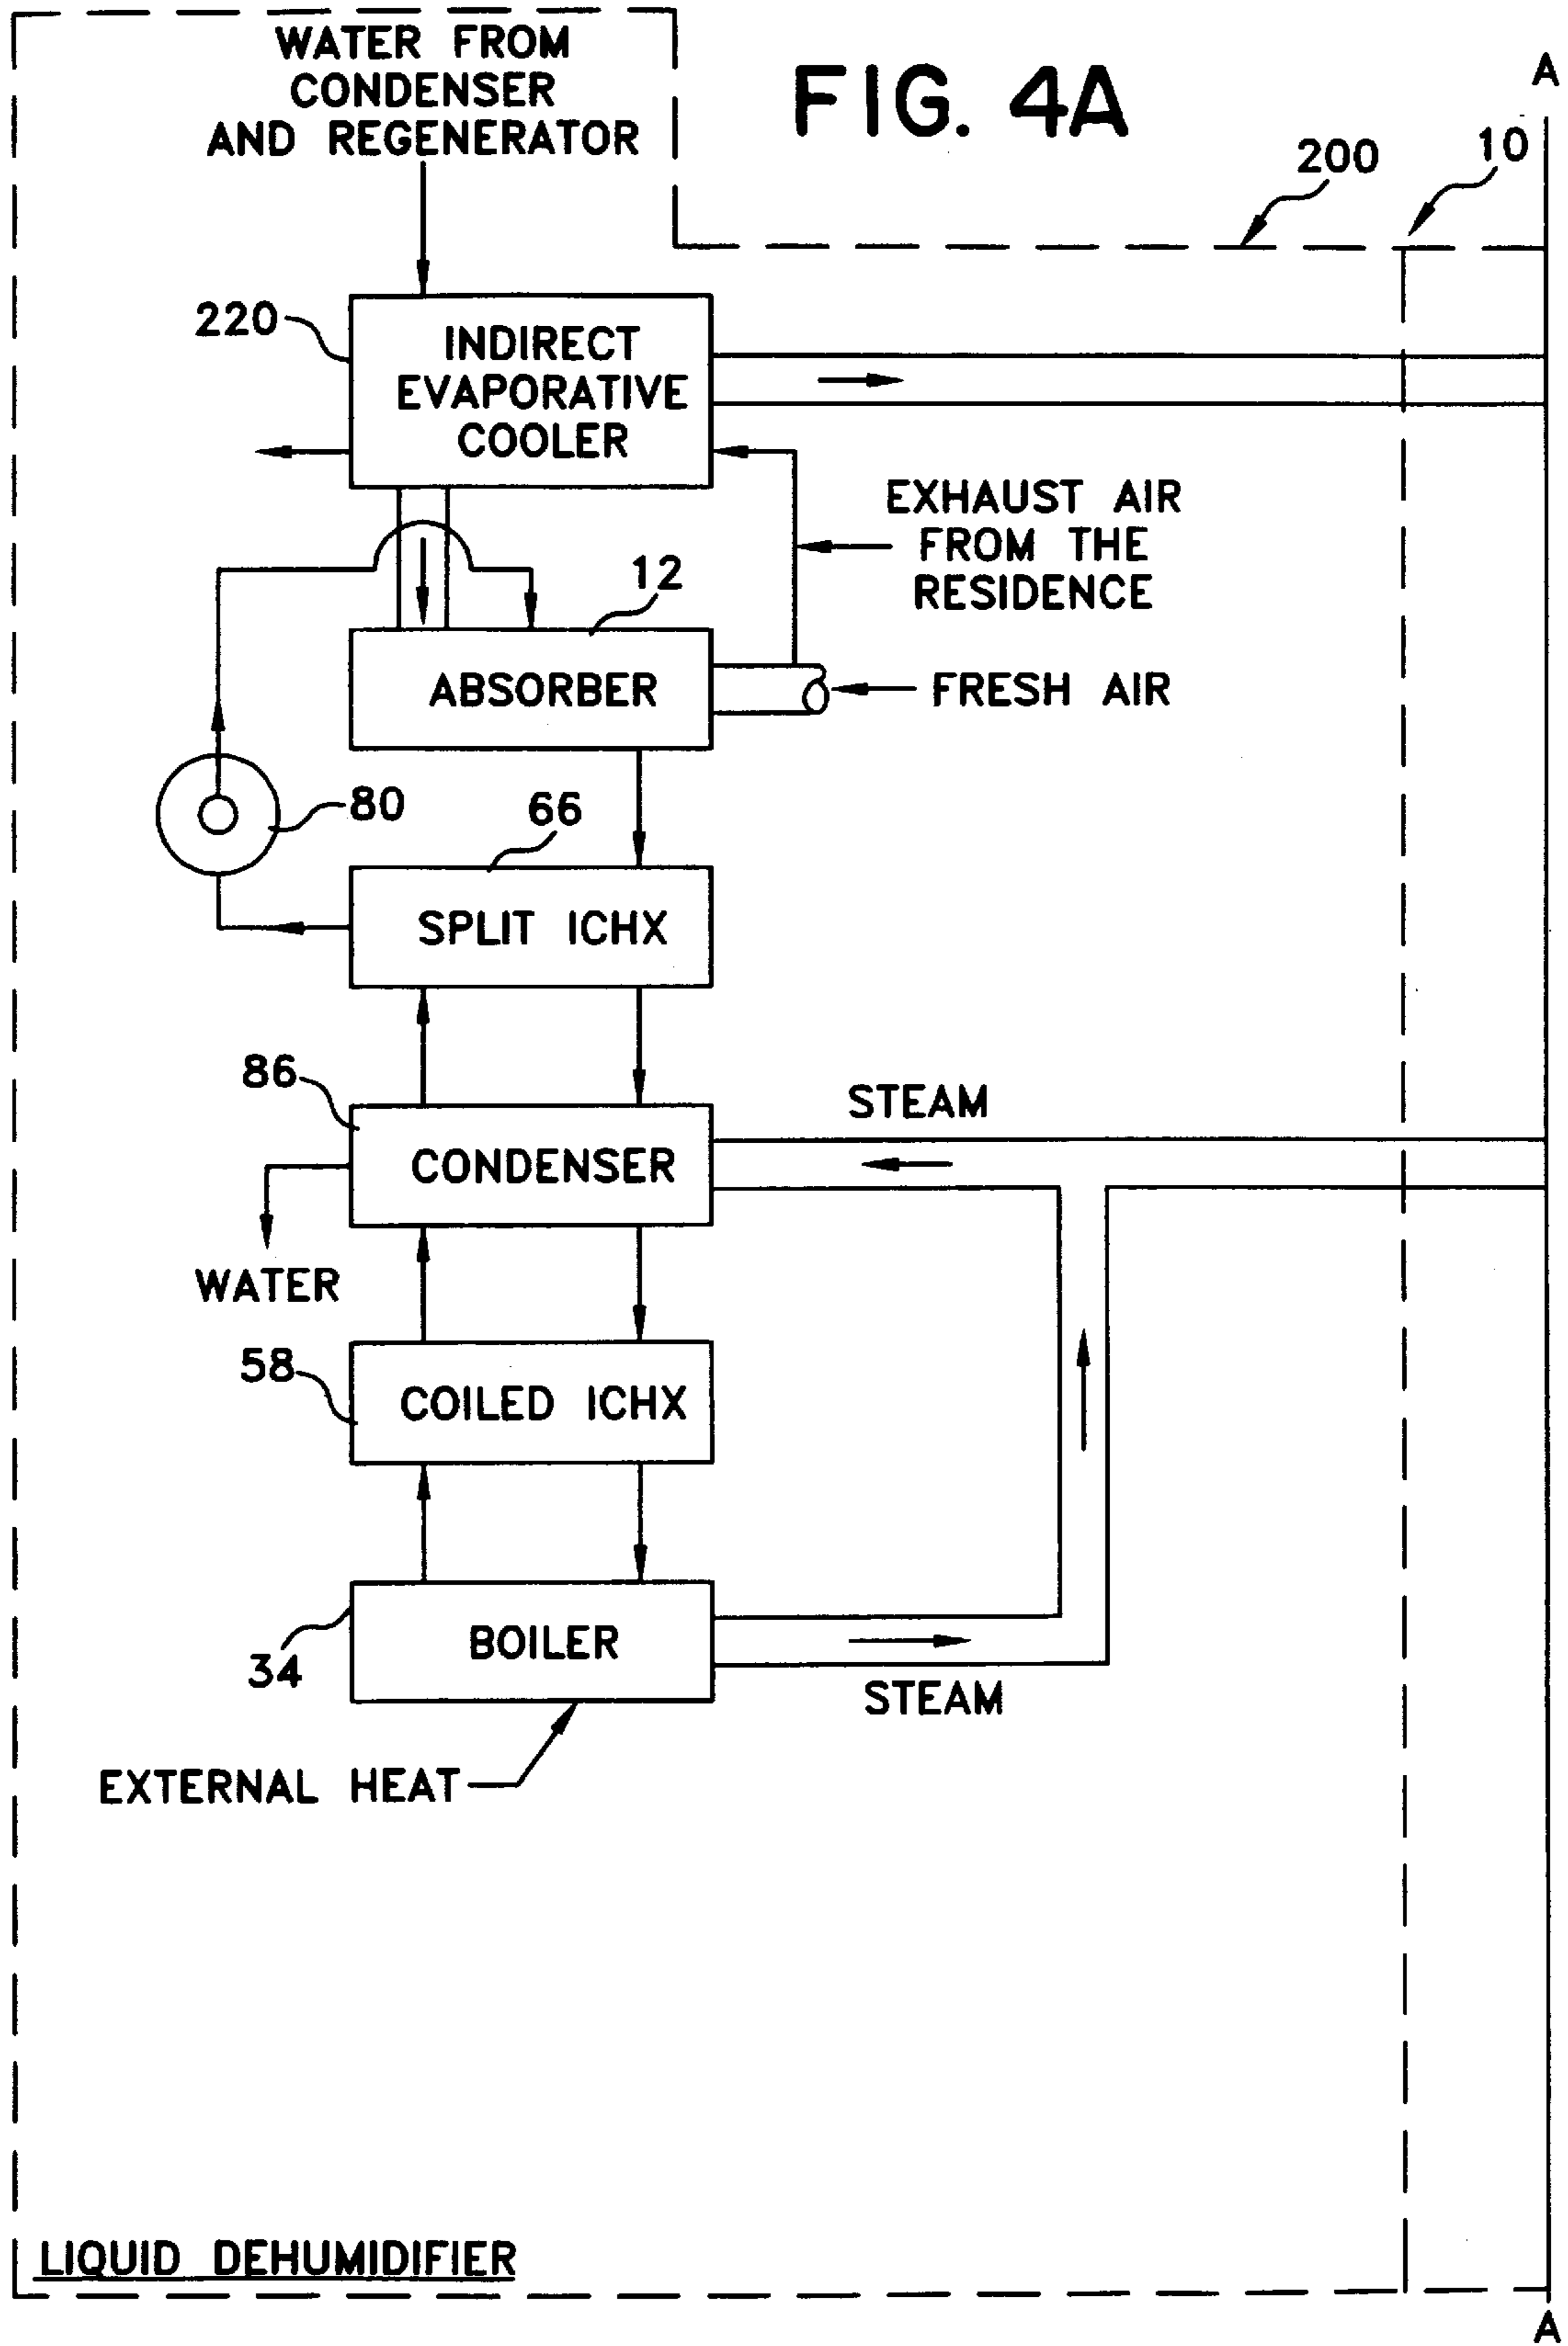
WATER FROM CONDENSER AND REGENERATOR

FIG. 4A

A

200

10

220

INDIRECT EVAPORATIVE COOLER

EXHAUST AIR FROM THE RESIDENCE

12

ABSORBER

FRESH AIR

80

66

SPLIT ICHX

86

STEAM

CONDENSER

WATER

58

COILED ICHX

BOILER

34

STEAM

EXTERNAL HEAT

LIQUID DEHUMIDIFIER

A